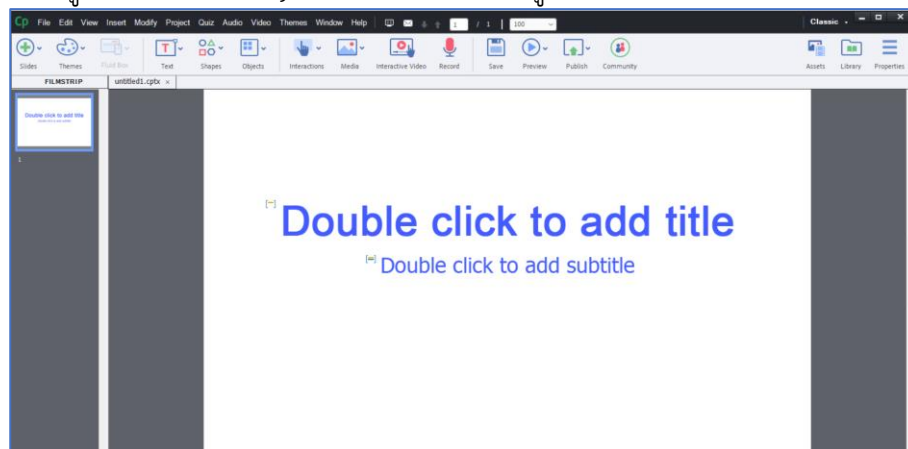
Cp File Edit View Insert Modify Project Quiz Audio Video Themes Window Help 1 / 1 100 Classic

Slides Themes Fluid Box Text Shapes Objects Interactions Media Interactive Video Record Save Preview Publish Community Assets Library Properties

FILMSTRIP untitled1.cptx ×

Double click to add title

1

Double click to add title

Double click to add subtitle